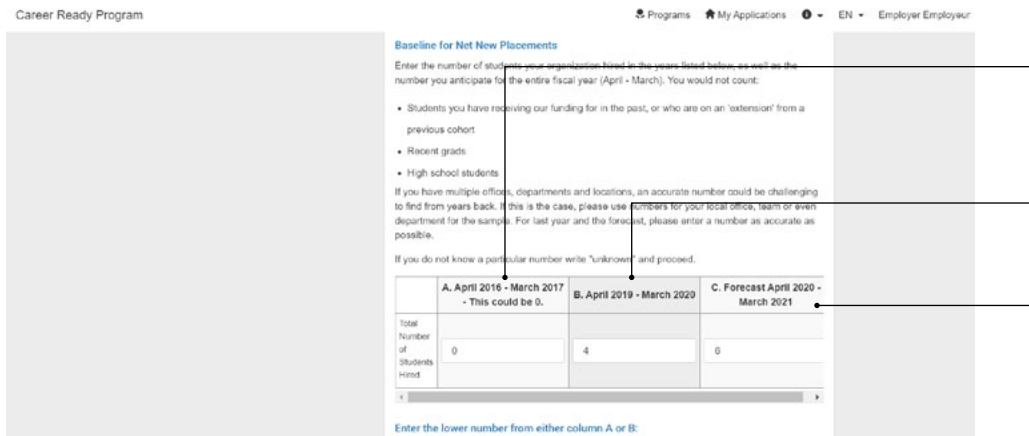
Career Ready Program

Programs My Applications EN Employer Employeur

Baseline for Net New Placements

Enter the number of students your organization hired in the years listed below, as well as the number you anticipate for the entire fiscal year (April - March). You would not count:

- Students you have receiving our funding for in the past, or who are on an 'extension' from a previous cohort
- Recent grads
- High school students

If you have multiple offices, departments and locations, an accurate number could be challenging to find from years back. If this is the case, please use numbers for your local office, team or even department for the sample. For last year and the forecast, please enter a number as accurate as possible.

If you do not know a particular number write "unknown" and proceed.

| | A. April 2016 - March 2017 - This could be 0. | B. April 2019 - March 2020 | C. Forecast April 2020 - March 2021 |
|---|---|---|---|
| Total Number of Students Hired | 0 | 4 | 6 |

Enter the lower number from either column A or B: